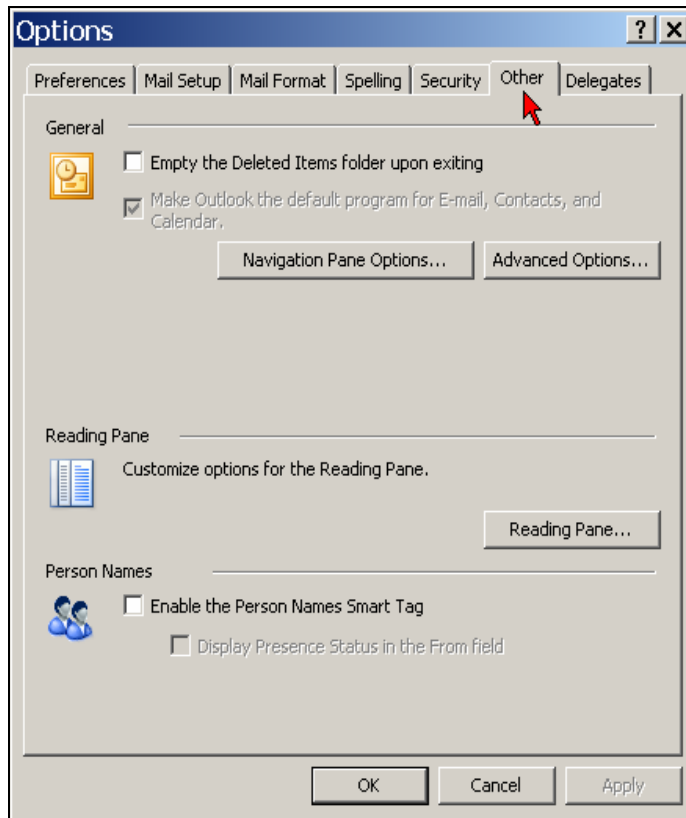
Options

?
X

Preferences | Mail Setup | Mail Format | Spelling | Security | Other | Delegates

General

Empty the Deleted Items folder upon exiting

Make Outlook the default program for E-mail, Contacts, and Calendar.

Navigation Pane Options...

Advanced Options...

Reading Pane

Customize options for the Reading Pane.

Reading Pane...

Person Names

Enable the Person Names Smart Tag

Display Presence Status in the From field

OK

Cancel

Apply